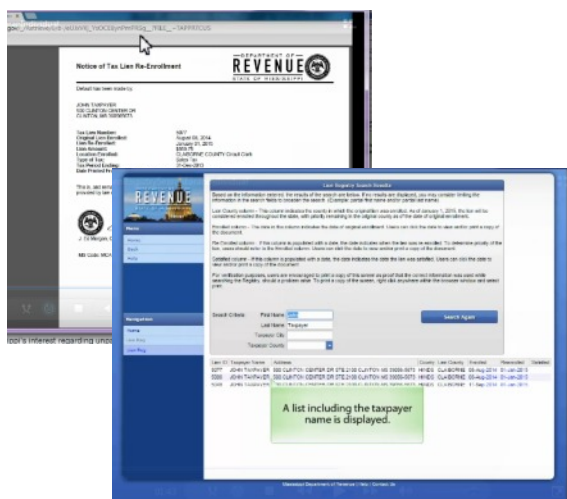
Notice of Tax Lien Re-Enrollment

DEPARTMENT OF REVENUE
STATE OF MISSISSIPPI

Default has been made by

JOHN TAXPAYER

Tax Lien Number:
Original Lien Enrolled:
Lien Re-Enrolled:
Lien Amount:
Location Enrolled:
Type of Tax:
Tax Period Ending:
Date Printed:

5077
August 05, 2014
January 01, 2015
CLAIBORNE COUNTY Circuit Clerk
Sales Tax

Lien Registry Search Results

Menu

Navigation

Search Criteria
First Name
Last Name Taxpayer
Taxpayer City
Taxpayer County

Search Again

Lien ID | Taxpayer Name | Address | County | Lien County | Enrolled | Reenrolled | Satisfied

A list including the taxpayer name is displayed.

Mississippi Department of Revenue | Help | Contact Us